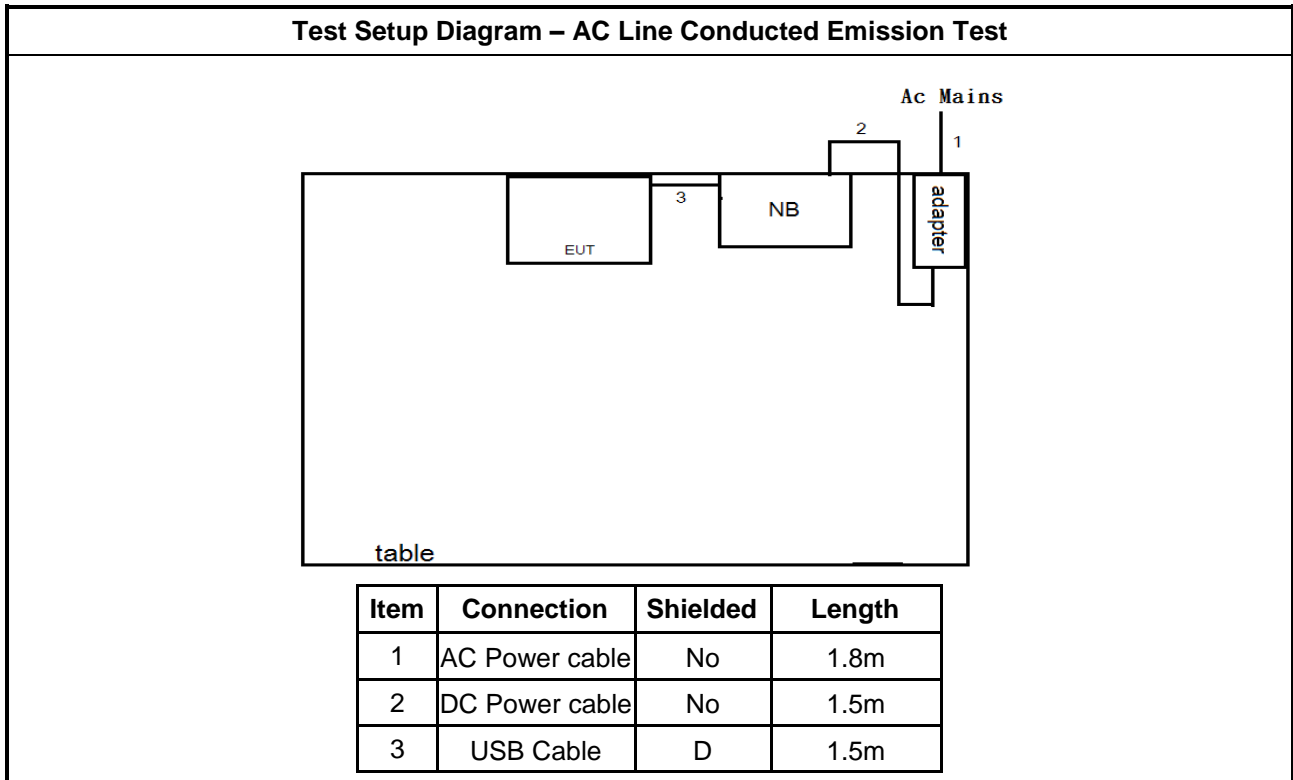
Test Setup Diagram – AC Line Conducted Emission Test

Ac Mains

1

2

3

NB

adapter

EUT

table

| Item | Connection | Shielded | Length |
|---|---|---|---|
| 1 | AC Power cable | No | 1.8m |
| 2 | DC Power cable | No | 1.5m |
| 3 | USB Cable | D | 1.5m |